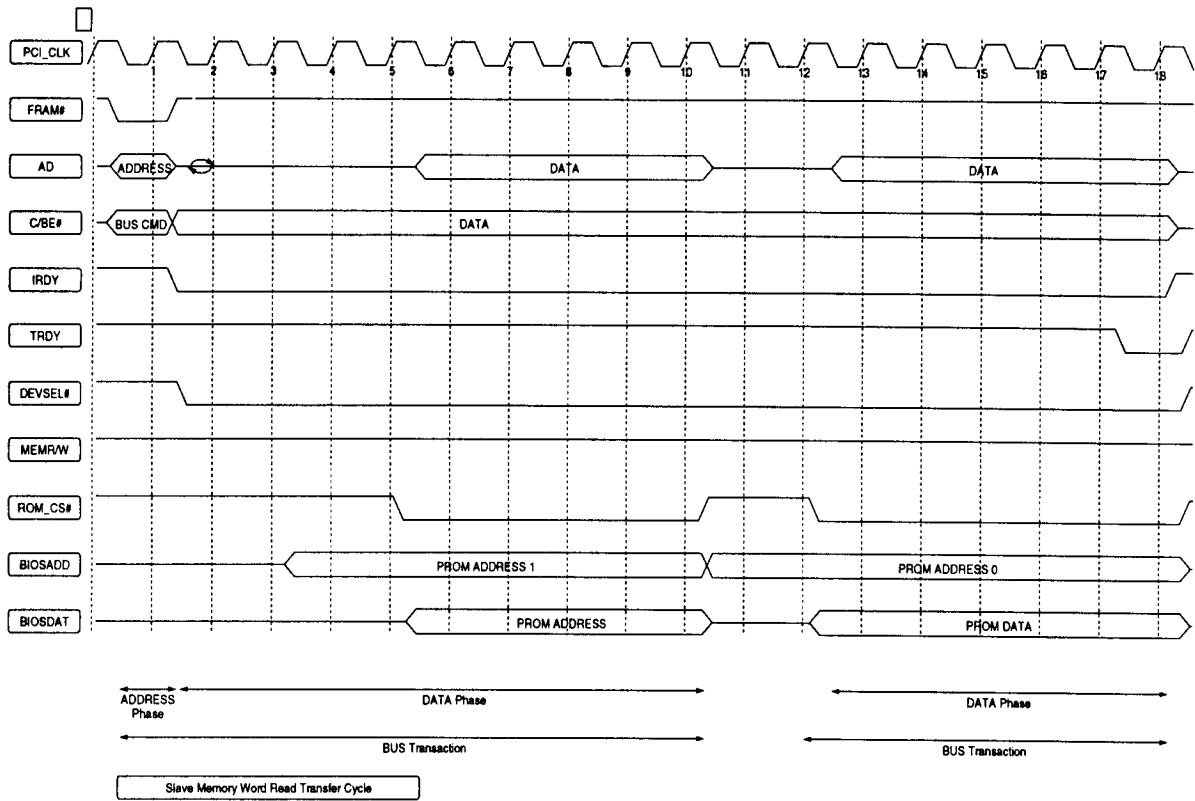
PCI_CLK

1 2 3 4 5 6 7 8 9 10 11 12 13 14 15 16 17 18

FRAM#

AD

ADDRESS

DATA

DATA

C/BE#

BUS CMD

DATA

IRDY

TRDY

DEVSEL#

MEMR/W

ROM_CS#

BIOSADD

PROM ADDRESS 1

PROM ADDRESS 0

BIOSDAT

PROM ADDRESS

PROM DATA

ADDRESS Phase

DATA Phase

DATA Phase

BUS Transaction

BUS Transaction

Slave Memory Word Read Transfer Cycle